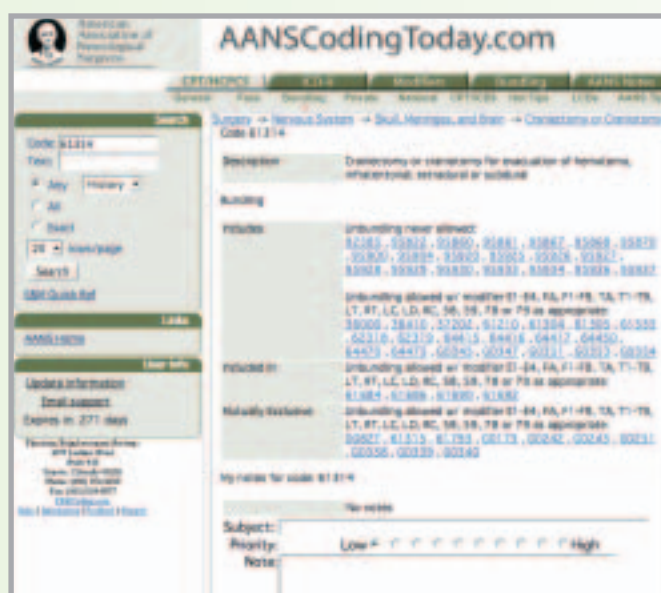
American Association of Neurological Surgeons

AANSCodingToday.com

CPT/HCPCS | ICD-9 | Modifiers | Bundling | AANS Notes

Search

Code: 61314

Text:

Any History

All

Exact

20 items/page

Search

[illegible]

Links

AANS Home

User Info

Update information

Email support

Expires in: 271 days

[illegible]

Surgery → Nervous System → Skull, Meninges, and Brain → Craniectomy or Craniotomy

Code 61314

Description: Craniectomy or craniotomy for evacuation of hematoma, infratentorial; extradural or subdural

Bundling

Includes: Unbundling never allowed: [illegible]

Unbundling allowed w/ modifier 51 -E4, FA, F1-F9, TA, T1-T9, LT, RT, LC, LD, RC, 58, 59, 78 or 79 as appropriate: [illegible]

Included in: Unbundling allowed w/ modifier E1 -E4, FA, F1-F9, TA, T1-T9, LT, RT, LC, LD, RC, 58, 59, 78 or 79 as appropriate: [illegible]

Mutually Exclusive: Unbundling allowed w/ modifier E1 -E4, FA, F1-F9, TA, T1-T9, LT, RT, LC, LD, RC, 58, 59, 78 or 79 as appropriate: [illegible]

My notes for code 61314

No notes

Subject:

Priority: Low High

Note: